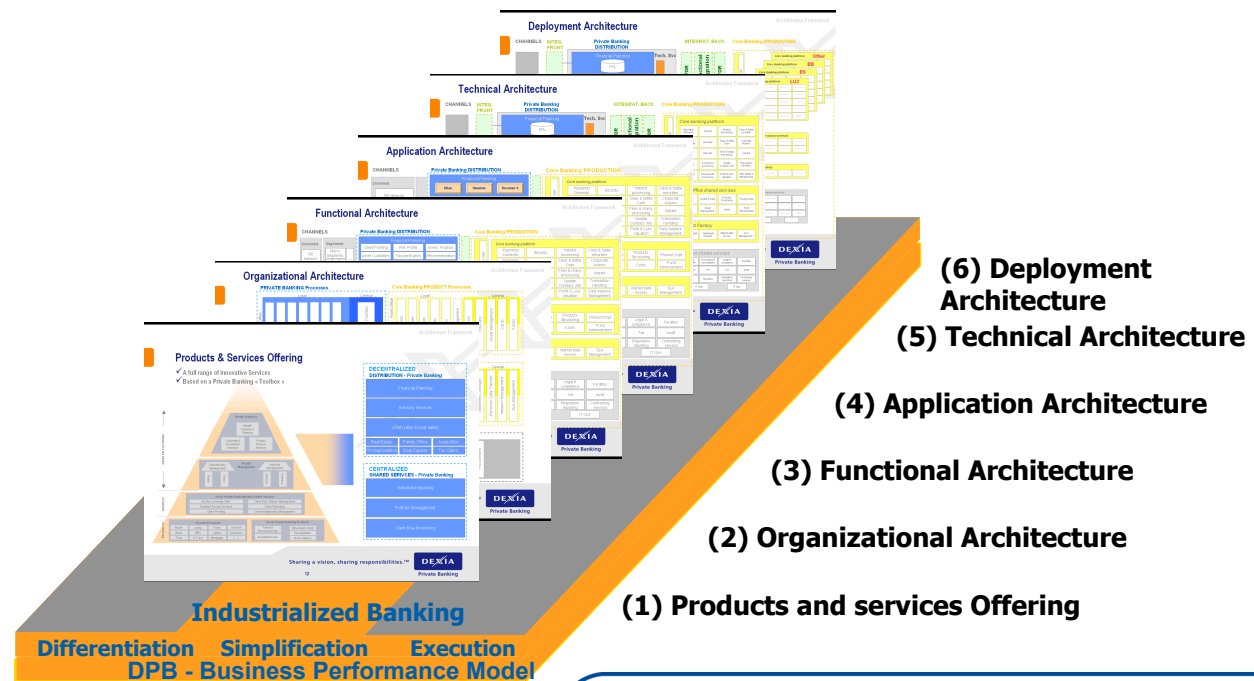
Deployment Architecture

Technical Architecture

Application Architecture

Functional Architecture

Organizational Architecture

Products & Services Offering

A full range of innovative Services
Based on a Private Banking « Toolbox »

DECENTRALIZED
DISTRIBUTION - Private Banking

Financial Planning

Advisory Services

CENTRALIZED
SHARED SERVICES - Private Banking

Sharing a vision, sharing responsibilities.™

DEXIA
Private Banking

(6) Deployment Architecture

(5) Technical Architecture

(4) Application Architecture

(3) Functional Architecture

(2) Organizational Architecture

(1) Products and services Offering

Industrialized Banking

Differentiation Simplification Execution

DPB - Business Performance Model